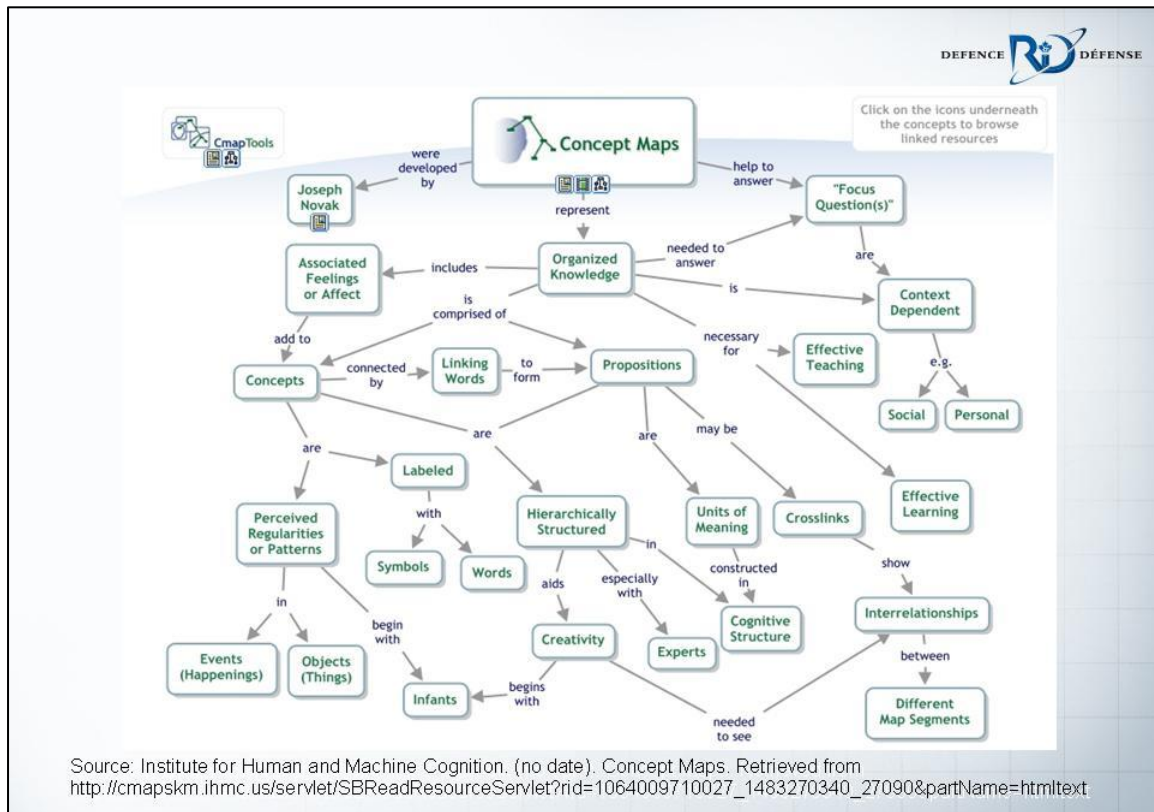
DEFENCE R D DÉFENSE

CmapTools

Concept Maps

Click on the icons underneath the concepts to browse linked resources

were developed by

Joseph Novak

represent

help to answer

"Focus Question(s)"

Associated Feelings or Affect

includes

Organized Knowledge

needed to answer

are

is

Context Dependent

is comprised of

add to

necessary for

Effective Teaching

e.g.

Concepts

connected by

Linking Words

to form

Propositions

Social

Personal

are

are

may be

are

Labeled

with

Effective Learning

Perceived Regularities or Patterns

Hierarchically Structured

Units of Meaning

Crosslinks

Symbols

Words

in

constructed in

show

aids

especially with

in

begin with

Creativity

Cognitive Structure

Interrelationships

Events (Happenings)

Objects (Things)

Experts

between

Infants

begins with

needed to see

Different Map Segments

Source: Institute for Human and Machine Cognition. (no date). Concept Maps. Retrieved from http://cmapskm.ihmc.us/servlet/SBReadResourceServlet?rid=1064009710027_1483270340_27090&partName=htmltext